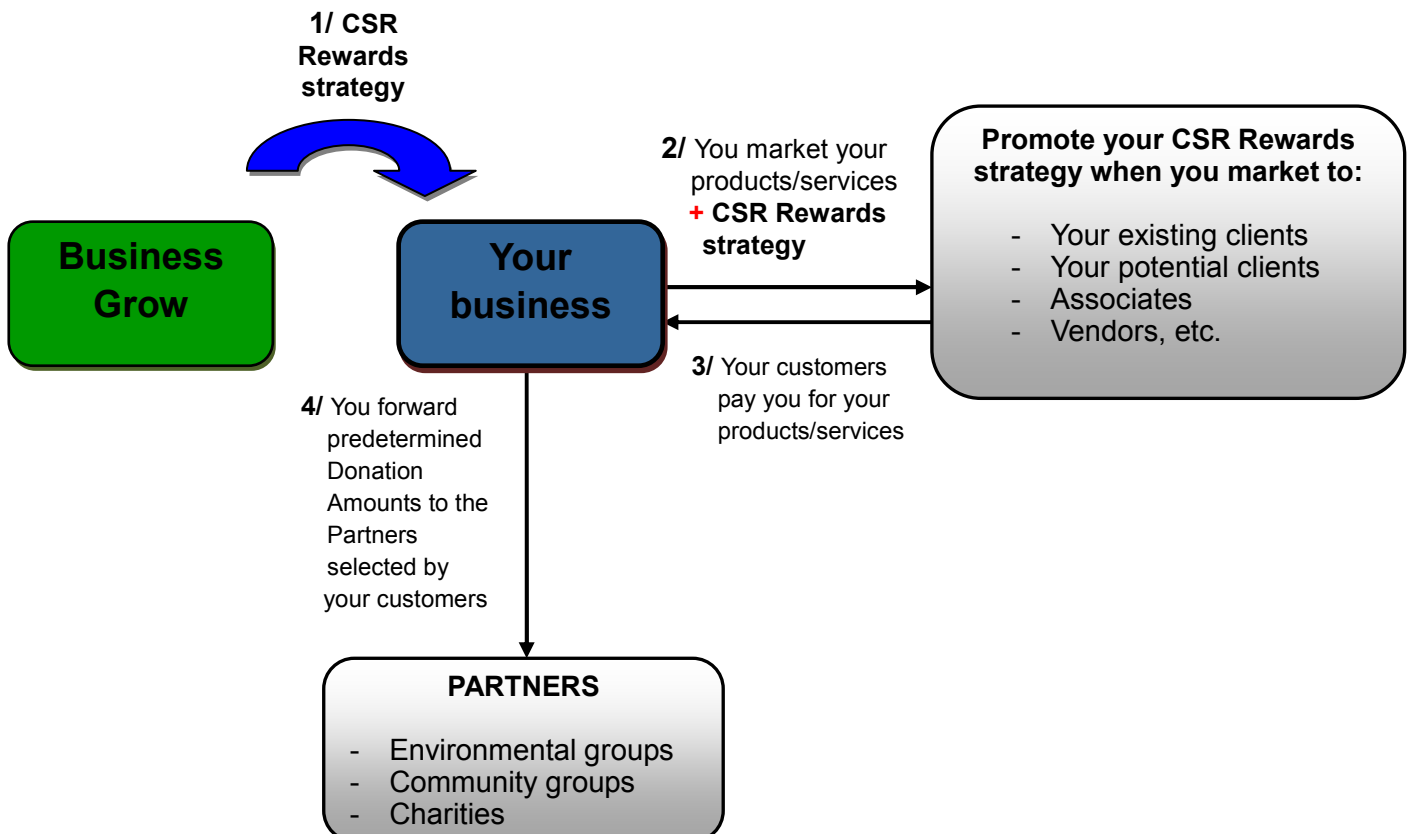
1/ CSR Rewards strategy

Business Grow

Your business

2/ You market your products/services + CSR Rewards strategy

Promote your CSR Rewards strategy when you market to:

- Your existing clients
- Your potential clients
- Associates
- Vendors, etc.

3/ Your customers pay you for your products/services

4/ You forward predetermined Donation Amounts to the Partners selected by your customers

PARTNERS

- Environmental groups
- Community groups
- Charities